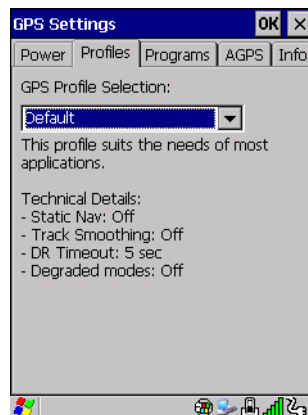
GPS Settings OK ×

Power | Profiles | Programs | AGPS | Info

GPS Profile Selection:

Default

This profile suits the needs of most applications.

Technical Details:
- Static Nav: Off
- Track Smoothing: Off
- DR Timeout: 5 sec
- Degraded modes: Off